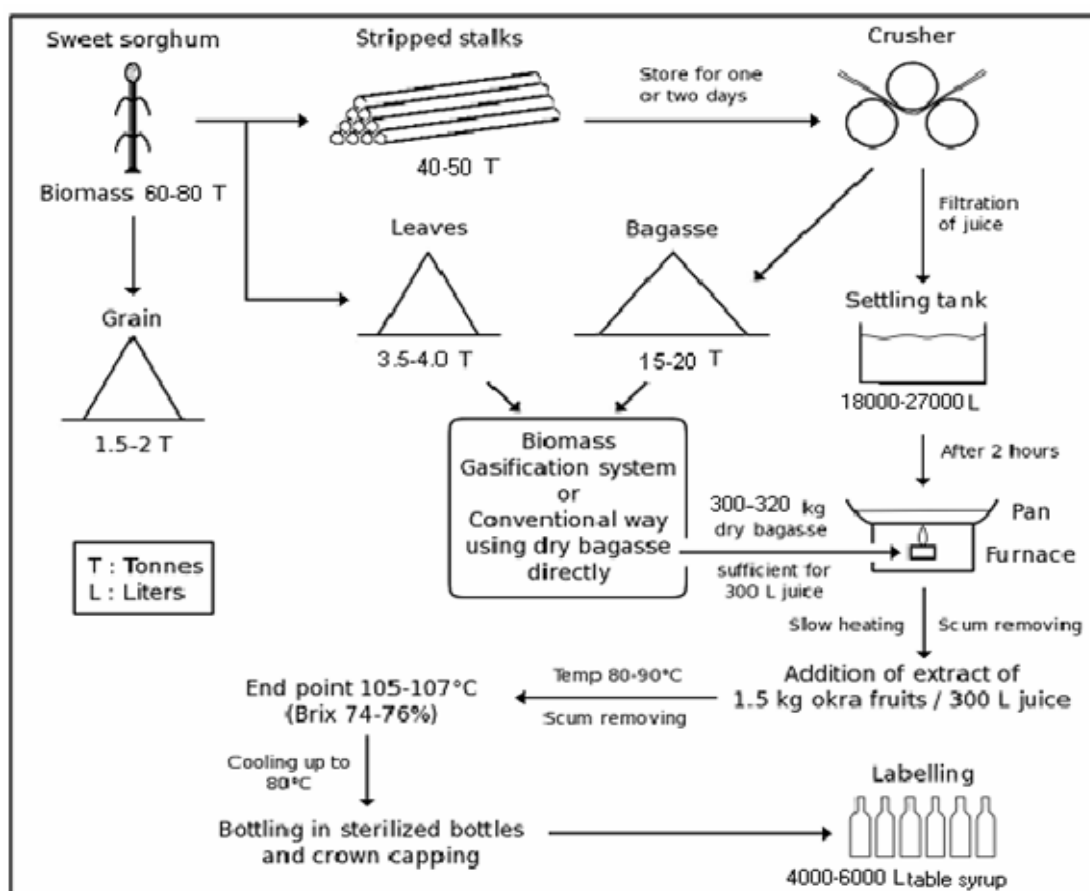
Sweet sorghum

Stripped stalks

Store for one or two days

Crusher

40-50 T

Biomass 60-80 T

Leaves

Bagasse

Filtration of juice

Settling tank

Grain

3.5-4.0 T

15-20 T

18000-27000 L

1.5-2 T

Biomass Gasification system or Conventional way using dry bagasse directly

After 2 hours

300-320 kg dry bagasse

Pan

Furnace

T : Tonnes
L : Liters

sufficient for 300 L juice

Slow heating

Scum removing

Temp 80-90°C

Addition of extract of 1.5 kg okra fruits / 300 L juice

End point 105-107°C (Brix 74-76%)

Scum removing

Cooling up to 80°C

Labelling

Bottling in sterilized bottles and crown capping

4000-6000 L table syrup